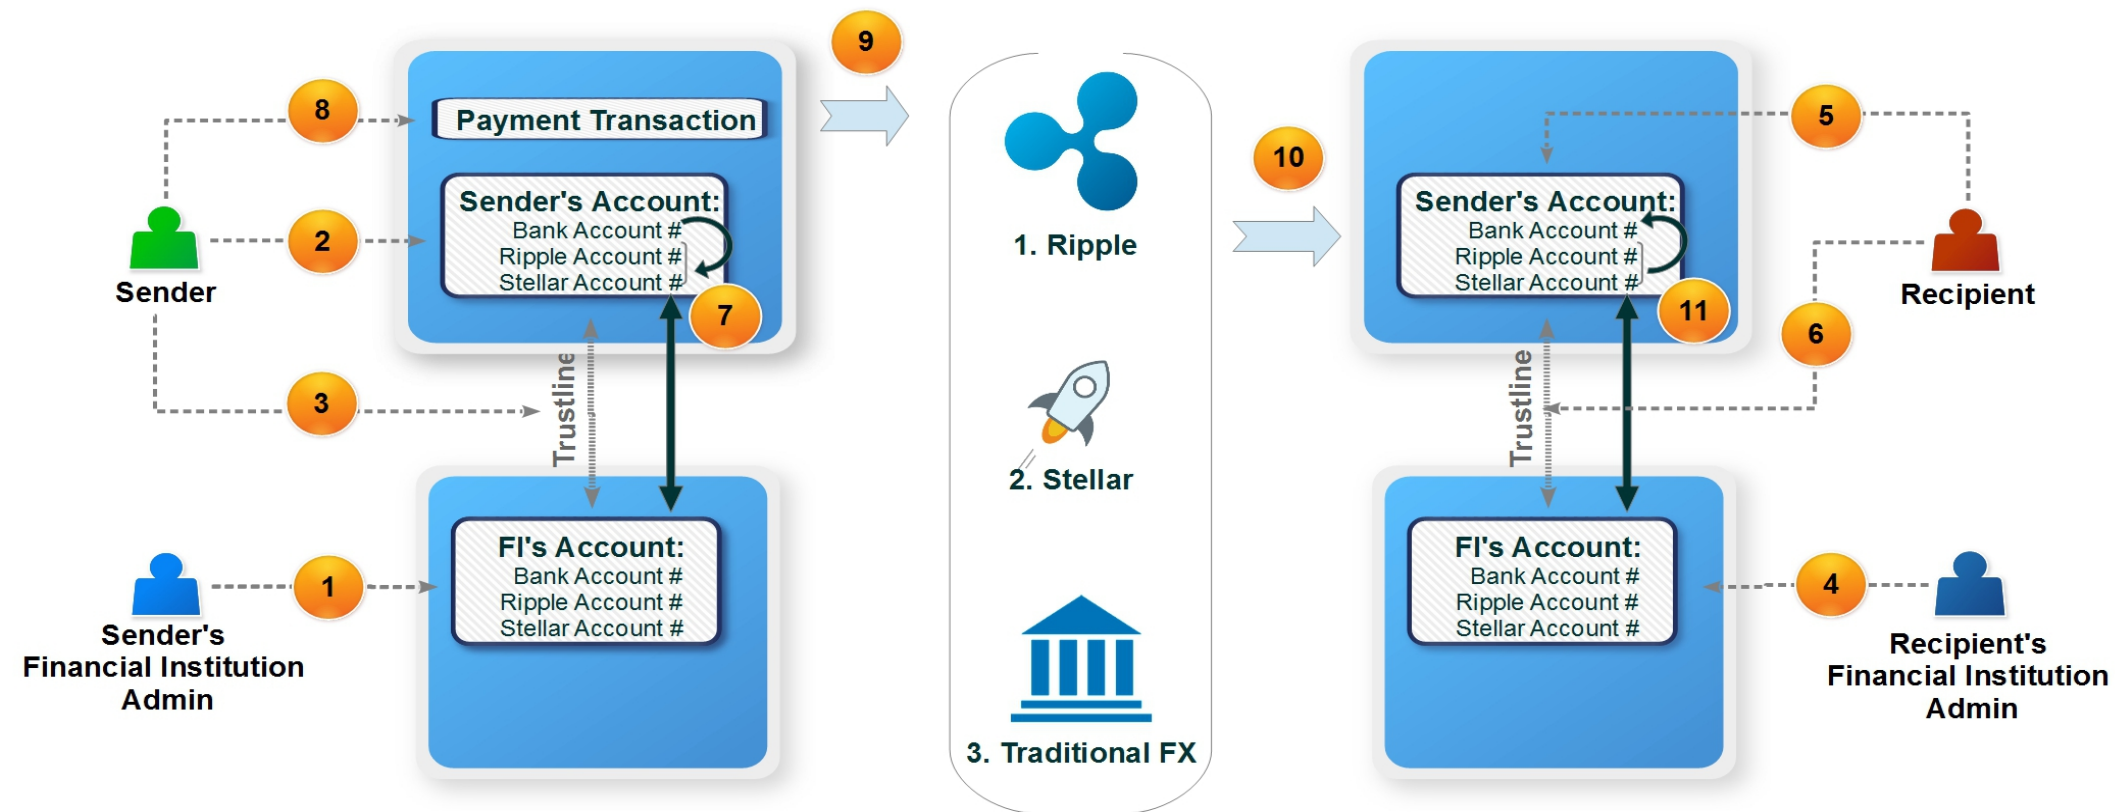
9

8

Payment Transaction

Sender's Account:
Bank Account #
Ripple Account #
Stellar Account #

2

Sender

7

3

Trustline

FI's Account:
Bank Account #
Ripple Account #
Stellar Account #

1

Sender's Financial Institution Admin

1. Ripple

2. Stellar

3. Traditional FX

10

5

Sender's Account:
Bank Account #
Ripple Account #
Stellar Account #

Recipient

11

6

Trustline

FI's Account:
Bank Account #
Ripple Account #
Stellar Account #

4

Recipient's Financial Institution Admin